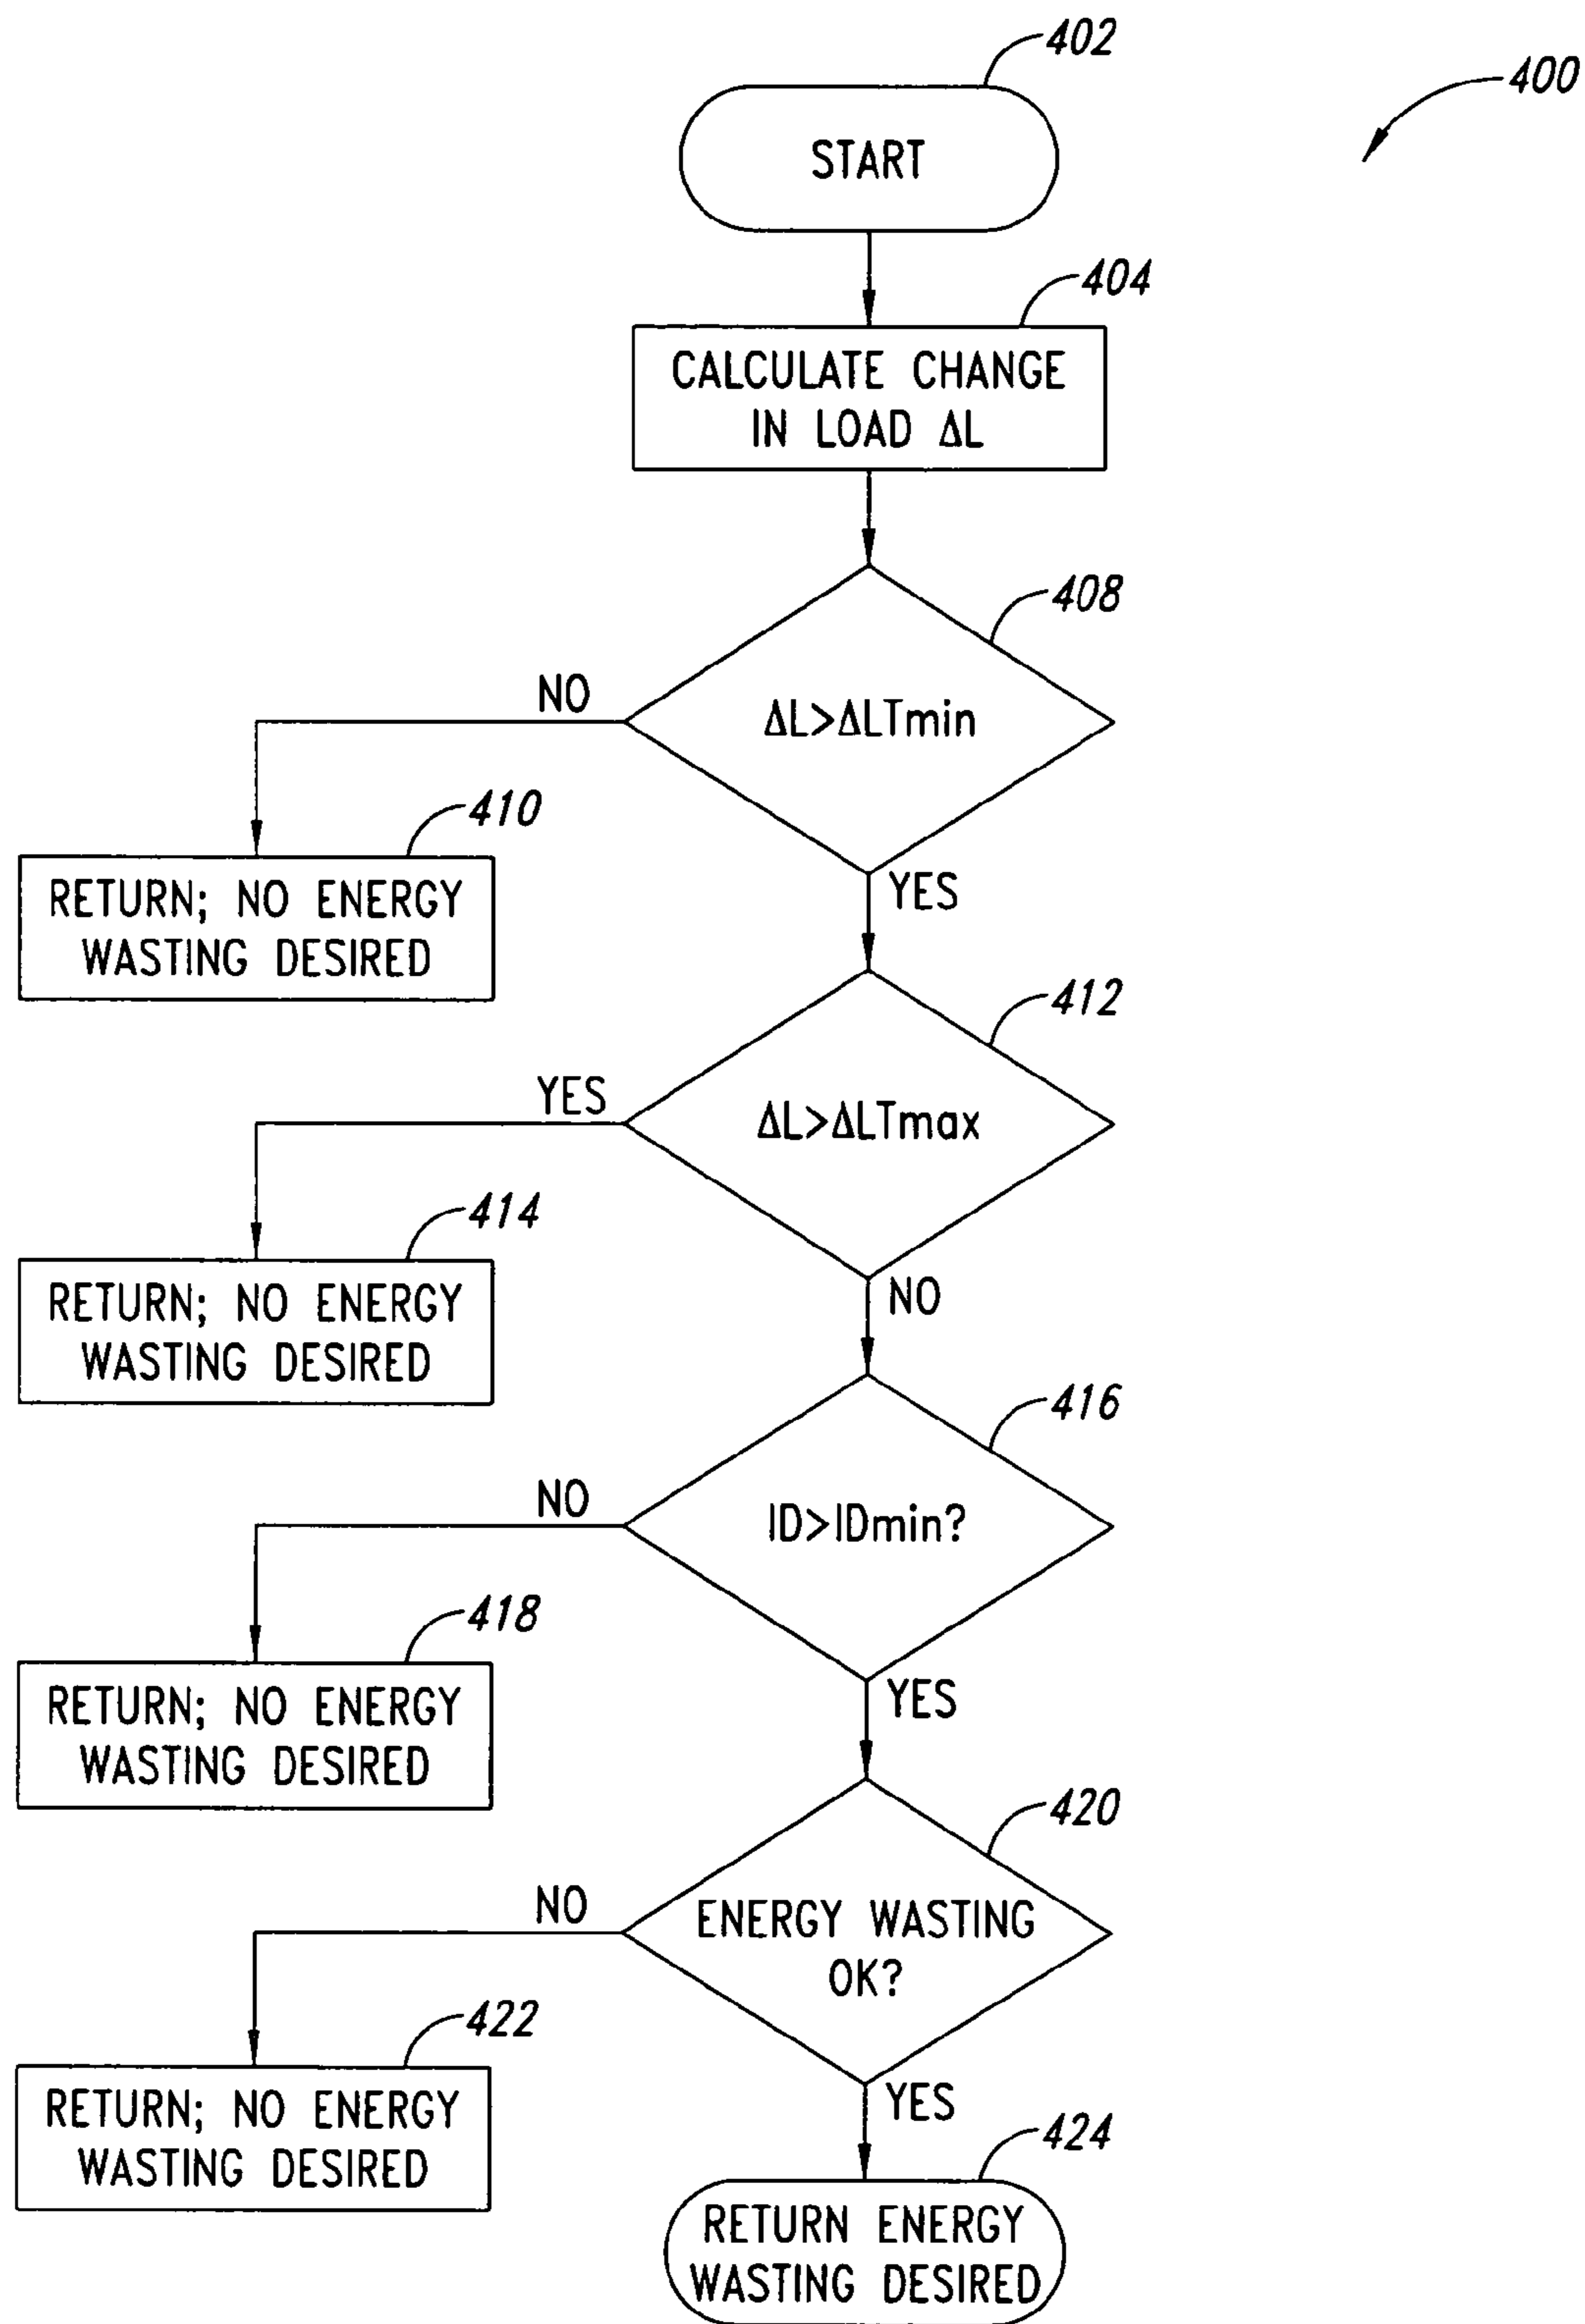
400

402
START

404
CALCULATE CHANGE IN LOAD ΔL

408
ΔL>ΔLTmin

NO

410
RETURN; NO ENERGY WASTING DESIRED

YES

412
ΔL>ΔLTmax

YES

414
RETURN; NO ENERGY WASTING DESIRED

NO

416
ID>IDmin?

NO

418
RETURN; NO ENERGY WASTING DESIRED

YES

420
ENERGY WASTING OK?

NO

422
RETURN; NO ENERGY WASTING DESIRED

YES

424
RETURN ENERGY WASTING DESIRED